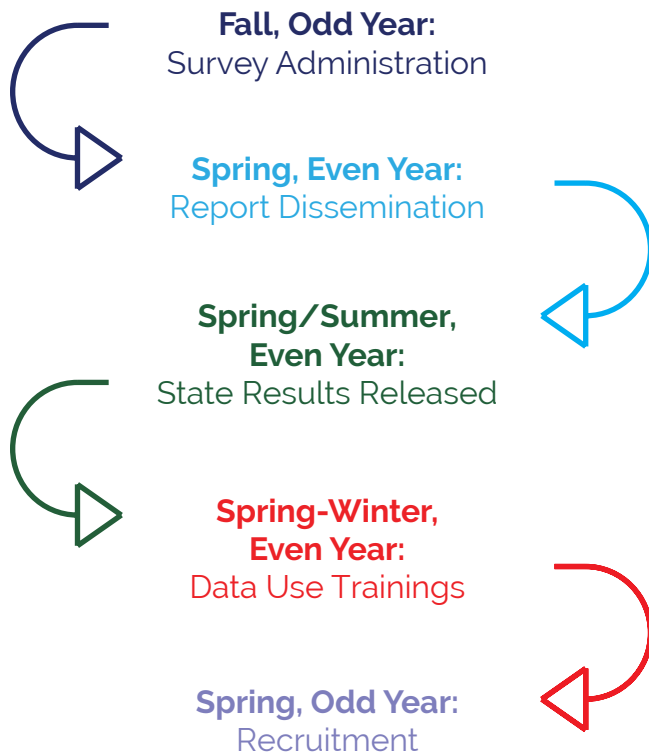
Fall, Odd Year:
Survey Administration

Spring, Even Year:
Report Dissemination

Spring/Summer, Even Year:
State Results Released

Spring-Winter, Even Year:
Data Use Trainings

Spring, Odd Year:
Recruitment